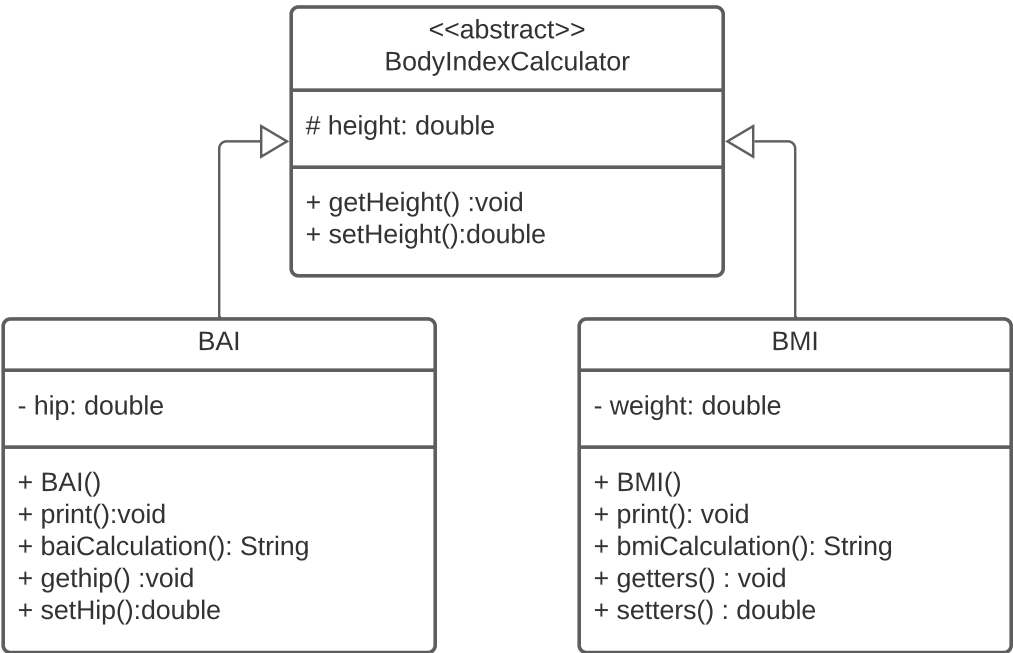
<<abstract>>
BodyIndexCalculator

# height: double

+ getHeight() :void
+ setHeight():double

BAI

- hip: double

+ BAI()
+ print():void
+ baiCalculation(): String
+ gethip() :void
+ setHip():double

BMI

- weight: double

+ BMI()
+ print(): void
+ bmiCalculation(): String
+ getters() : void
+ setters() : double